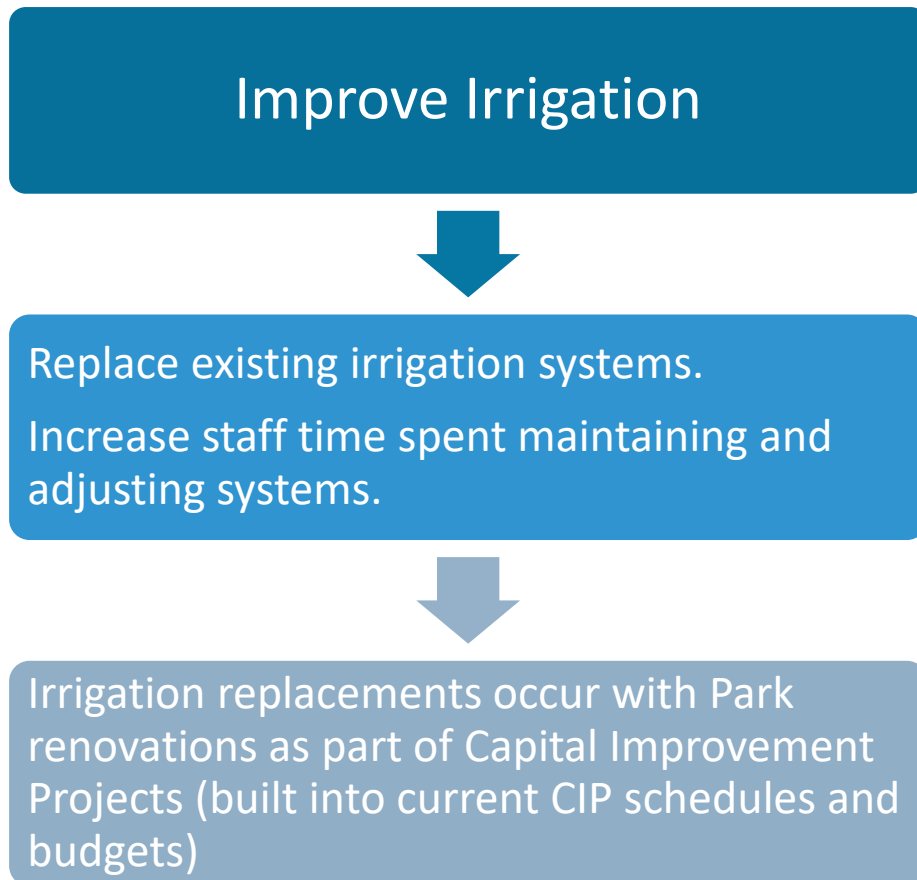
Improve Irrigation

Replace existing irrigation systems.

Increase staff time spent maintaining and adjusting systems.

Irrigation replacements occur with Park renovations as part of Capital Improvement Projects (built into current CIP schedules and budgets)